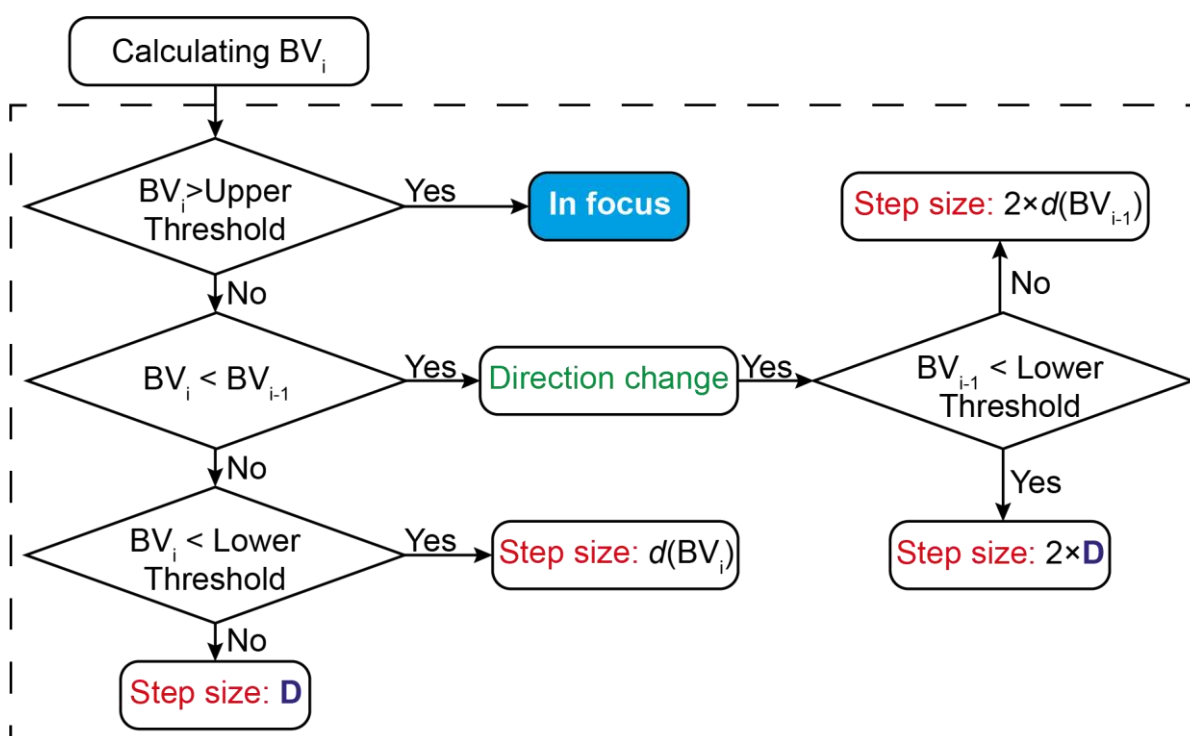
Calculating $BV_i$

$BV_i$>Upper Threshold

Yes

In focus

No

$BV_i$ < $BV_{i-1}$

Yes

Direction change

Yes

$BV_{i-1}$ < Lower Threshold

No

Step size: $2\times d(BV_{i-1})$

Yes

Step size: $2\times$**D**

No

$BV_i$ < Lower Threshold

Yes

Step size: $d(BV_i)$

No

Step size: **D**